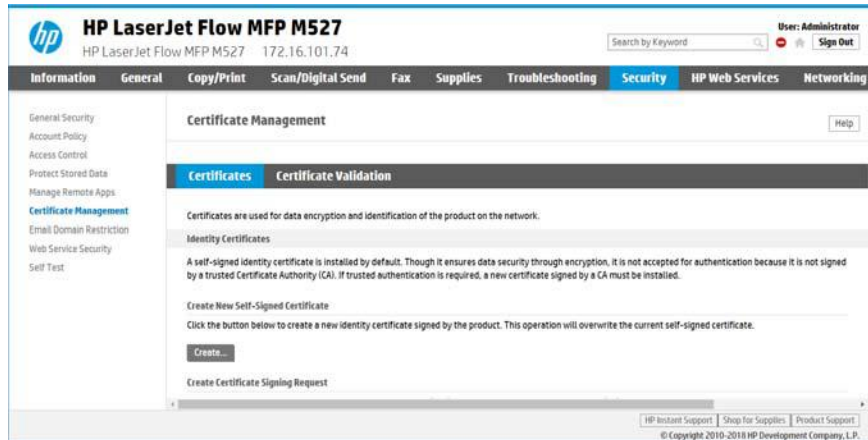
hp

HP LaserJet Flow MFP M527

HP LaserJet Flow MFP M527 172.16.101.74

Search by Keyword

User: Administrator

Sign Out

Information General Copy/Print Scan/Digital Send Fax Supplies Troubleshooting Security HP Web Services Networking

General Security
Account Policy
Access Control
Protect Stored Data
Manage Remote Apps
Certificate Management
Email Domain Restriction
Web Service Security
Self Test

Certificate Management

Help

Certificates Certificate Validation

Certificates are used for data encryption and identification of the product on the network.

Identity Certificates

A self-signed identity certificate is installed by default. Though it ensures data security through encryption, it is not accepted for authentication because it is not signed by a trusted Certificate Authority (CA). If trusted authentication is required, a new certificate signed by a CA must be installed.

Create New Self-Signed Certificate

Click the button below to create a new identity certificate signed by the product. This operation will overwrite the current self-signed certificate.

Create...

Create Certificate Signing Request

HP Instant Support | Shop for Supplies | Product Support

© Copyright 2010-2018 HP Development Company, L.P.